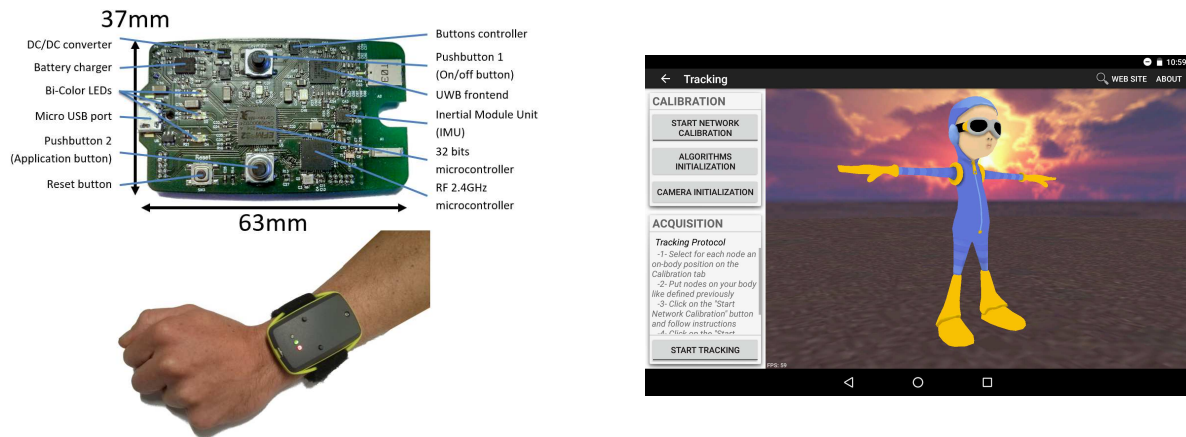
37mm

DC/DC converter

Battery charger

Bi-Color LEDs

Micro USB port

Pushbutton 2 (Application button)

Reset button

Buttons controller

Pushbutton 1 (On/off button)

UWB frontend

Inertial Module Unit (IMU)

32 bits microcontroller

RF 2.4GHz microcontroller

63mm

Reset

10:59

Tracking

WEB SITE ABOUT

CALIBRATION

START NETWORK CALIBRATION

ALGORITHMS INITIALIZATION

CAMERA INITIALIZATION

ACQUISITION

Tracking Protocol
-1- Select for each node an on-body position on the Calibration tab
-2- Put nodes on your body like defined previously
-3- Click on the "Start Network Calibration" button and follow instructions
-4- Click on the "Start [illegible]

START TRACKING

FPS: 59